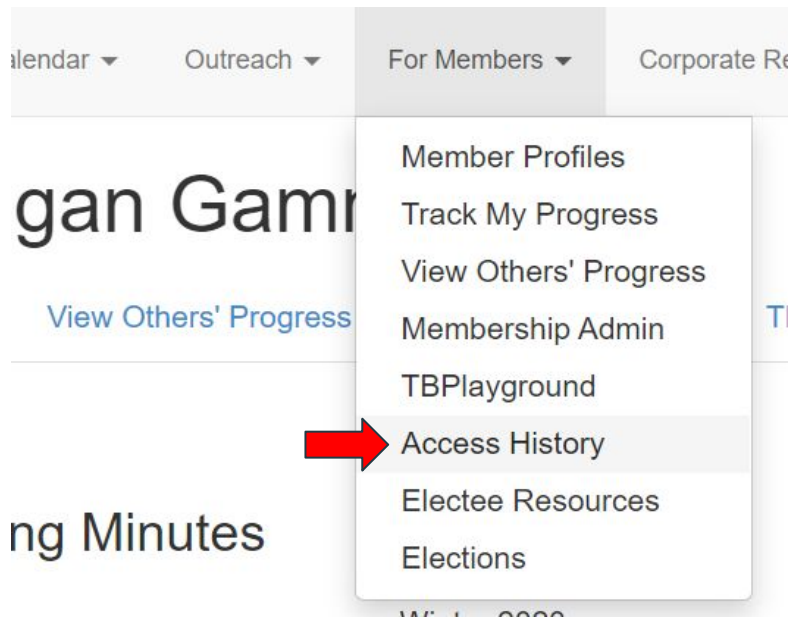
alendar ▾ Outreach ▾ For Members ▾ Corporate Re

Member Profiles
Track My Progress
View Others' Progress
Membership Admin
TBPlayground
Access History
Electee Resources
Elections

gan Gamr

View Others' Progress

Tł

ng Minutes

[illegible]